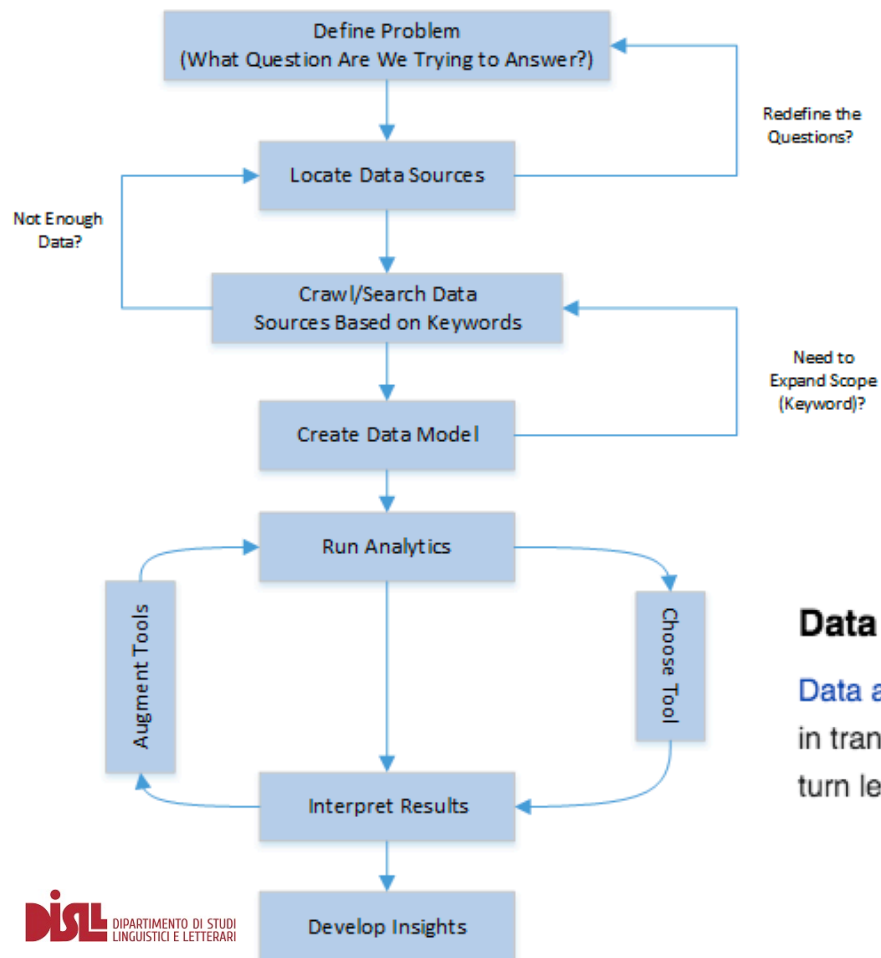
Define Problem
(What Question Are We Trying to Answer?)

Redefine the Questions?

Locate Data Sources

Not Enough Data?

Crawl/Search Data Sources Based on Keywords

Need to Expand Scope (Keyword)?

Create Data Model

Run Analytics

Augment Tools

Choose Tool

Interpret Results

Develop Insights

Data

Data a

in tran

turn le

DISLL DIPARTIMENTO DI STUDI LINGUISTICI E LETTERARI